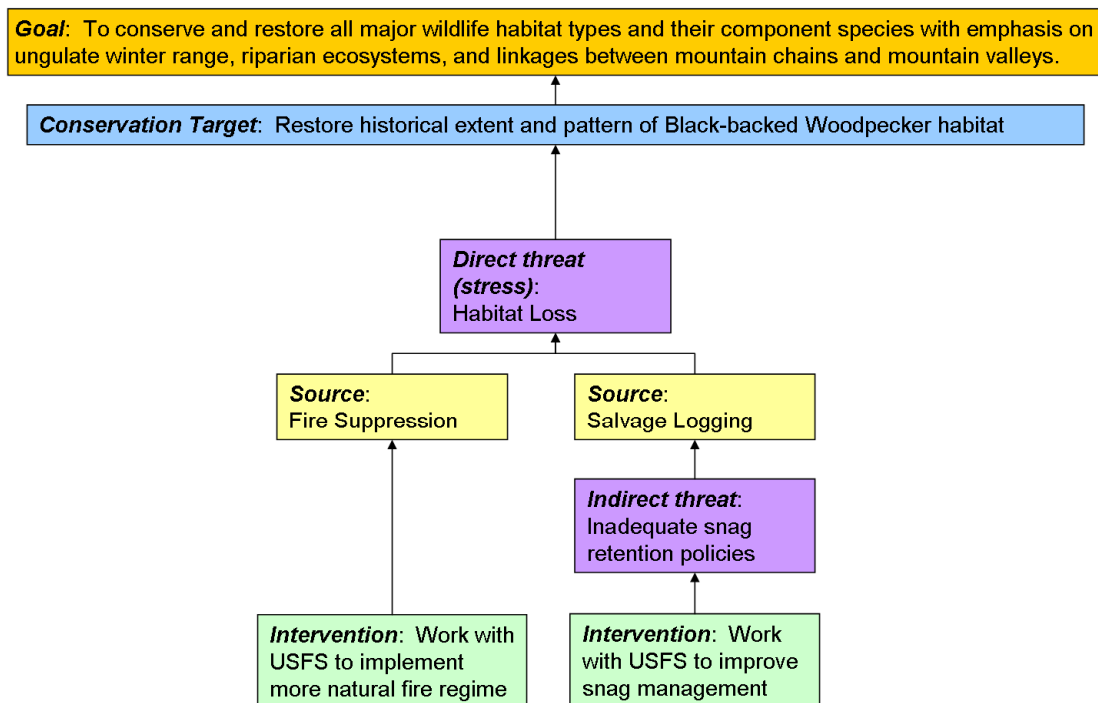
Goal: To conserve and restore all major wildlife habitat types and their component species with emphasis on ungulate winter range, riparian ecosystems, and linkages between mountain chains and mountain valleys.

Conservation Target: Restore historical extent and pattern of Black-backed Woodpecker habitat

Direct threat (stress): Habitat Loss

Source: Fire Suppression

Source: Salvage Logging

Indirect threat: Inadequate snag retention policies

Intervention: Work with USFS to implement more natural fire regime

Intervention: Work with USFS to improve snag management